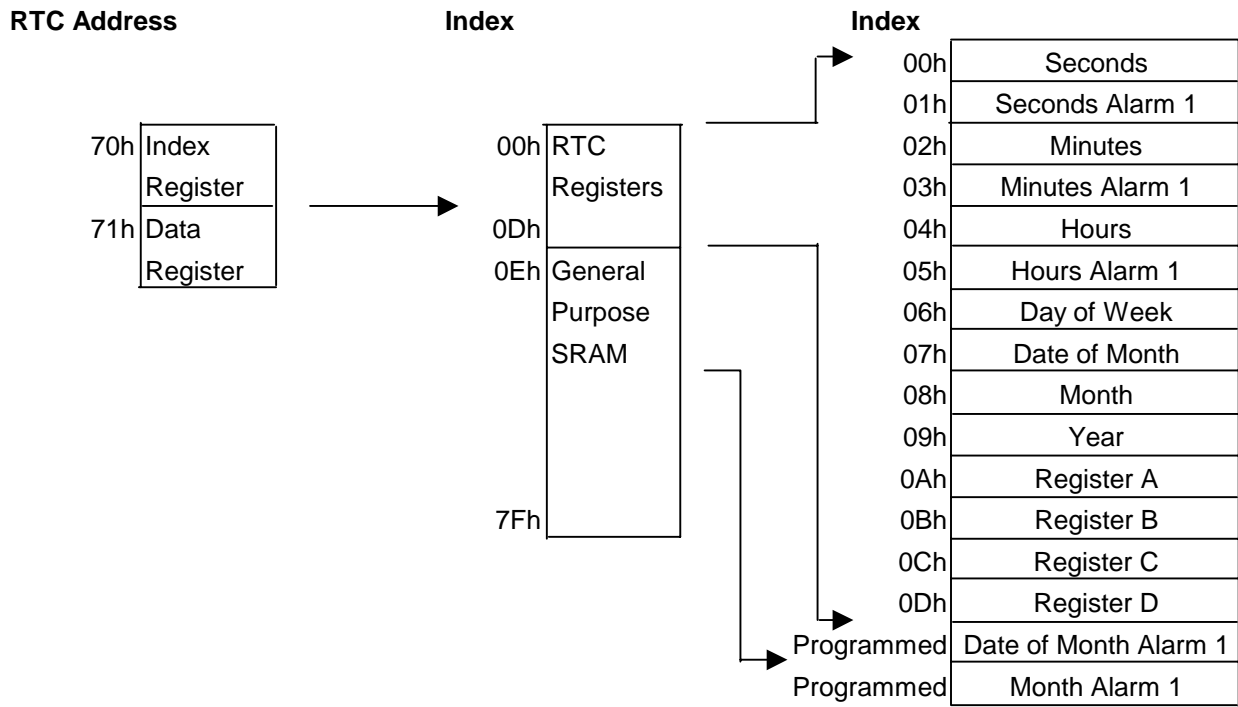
RTC Address

70h Index Register
71h Data Register

Index

00h RTC Registers
0Dh
0Eh General Purpose SRAM
7Fh

Index

| | |
|---|---|
| 00h | Seconds |
| 01h | Seconds Alarm 1 |
| 02h | Minutes |
| 03h | Minutes Alarm 1 |
| 04h | Hours |
| 05h | Hours Alarm 1 |
| 06h | Day of Week |
| 07h | Date of Month |
| 08h | Month |
| 09h | Year |
| 0Ah | Register A |
| 0Bh | Register B |
| 0Ch | Register C |
| 0Dh | Register D |
| Programmed | Date of Month Alarm 1 |
| Programmed | Month Alarm 1 |